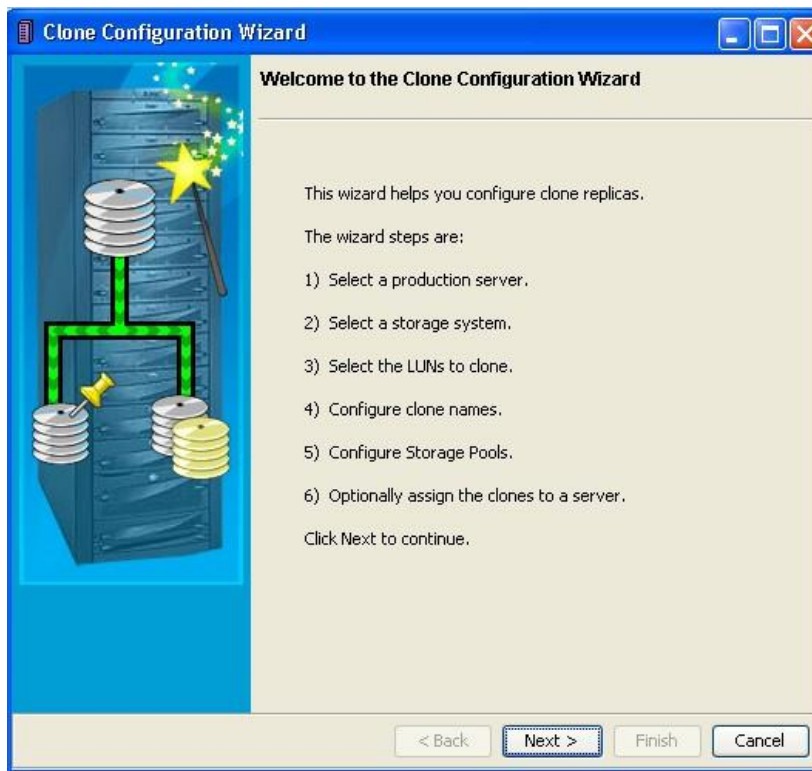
Clone Configuration Wizard

Welcome to the Clone Configuration Wizard

This wizard helps you configure clone replicas.

The wizard steps are:

1) Select a production server.

2) Select a storage system.

3) Select the LUNs to clone.

4) Configure clone names.

5) Configure Storage Pools.

6) Optionally assign the clones to a server.

Click Next to continue.

< Back Next > Finish Cancel